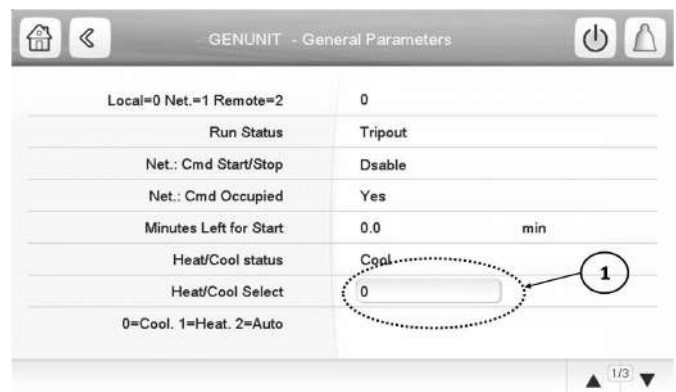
GENUNIT - General Parameters

| | | |
|---|---|---|
| Local=0 Net.=1 Remote=2 | 0 | |
| Run Status | Tripout | |
| Net.: Cmd Start/Stop | Dsable | |
| Net.: Cmd Occupied | Yes | |
| Minutes Left for Start | 0.0 | min |
| Heat/Cool status | Cool | |
| Heat/Cool Select | 0 | |
| 0=Cool. 1=Heat. 2=Auto | | |

1

1/3